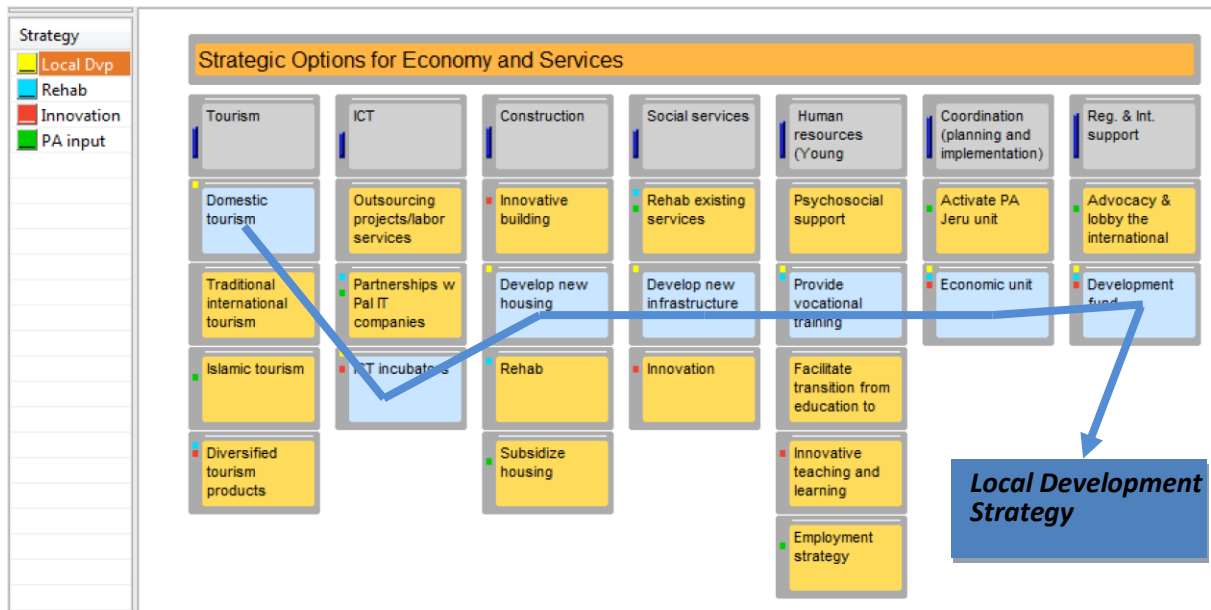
Strategy
Local Dvp
Rehab
Innovation
PA input

Strategic Options for Economy and Services

| Tourism | ICT | Construction | Social services | Human resources (Young | Coordination (planning and implementation) | Reg. & Int. support |
|---|---|---|---|---|---|---|
| Domestic tourism | Outsourcing projects/labor services | Innovative building | Rehab existing services | Psychosocial support | Activate PA Jeru unit | Advocacy & lobby the international |
| Traditional international tourism | Partnerships w Pal IT companies | Develop new housing | Develop new infrastructure | Provide vocational training | Economic unit | Development fund |
| Islamic tourism | ICT incubators | Rehab | Innovation | Facilitate transition from education to | | |
| Diversified tourism products | | Subsidize housing | | Innovative teaching and learning | | |
| | | | | Employment strategy | | |

Local Development Strategy